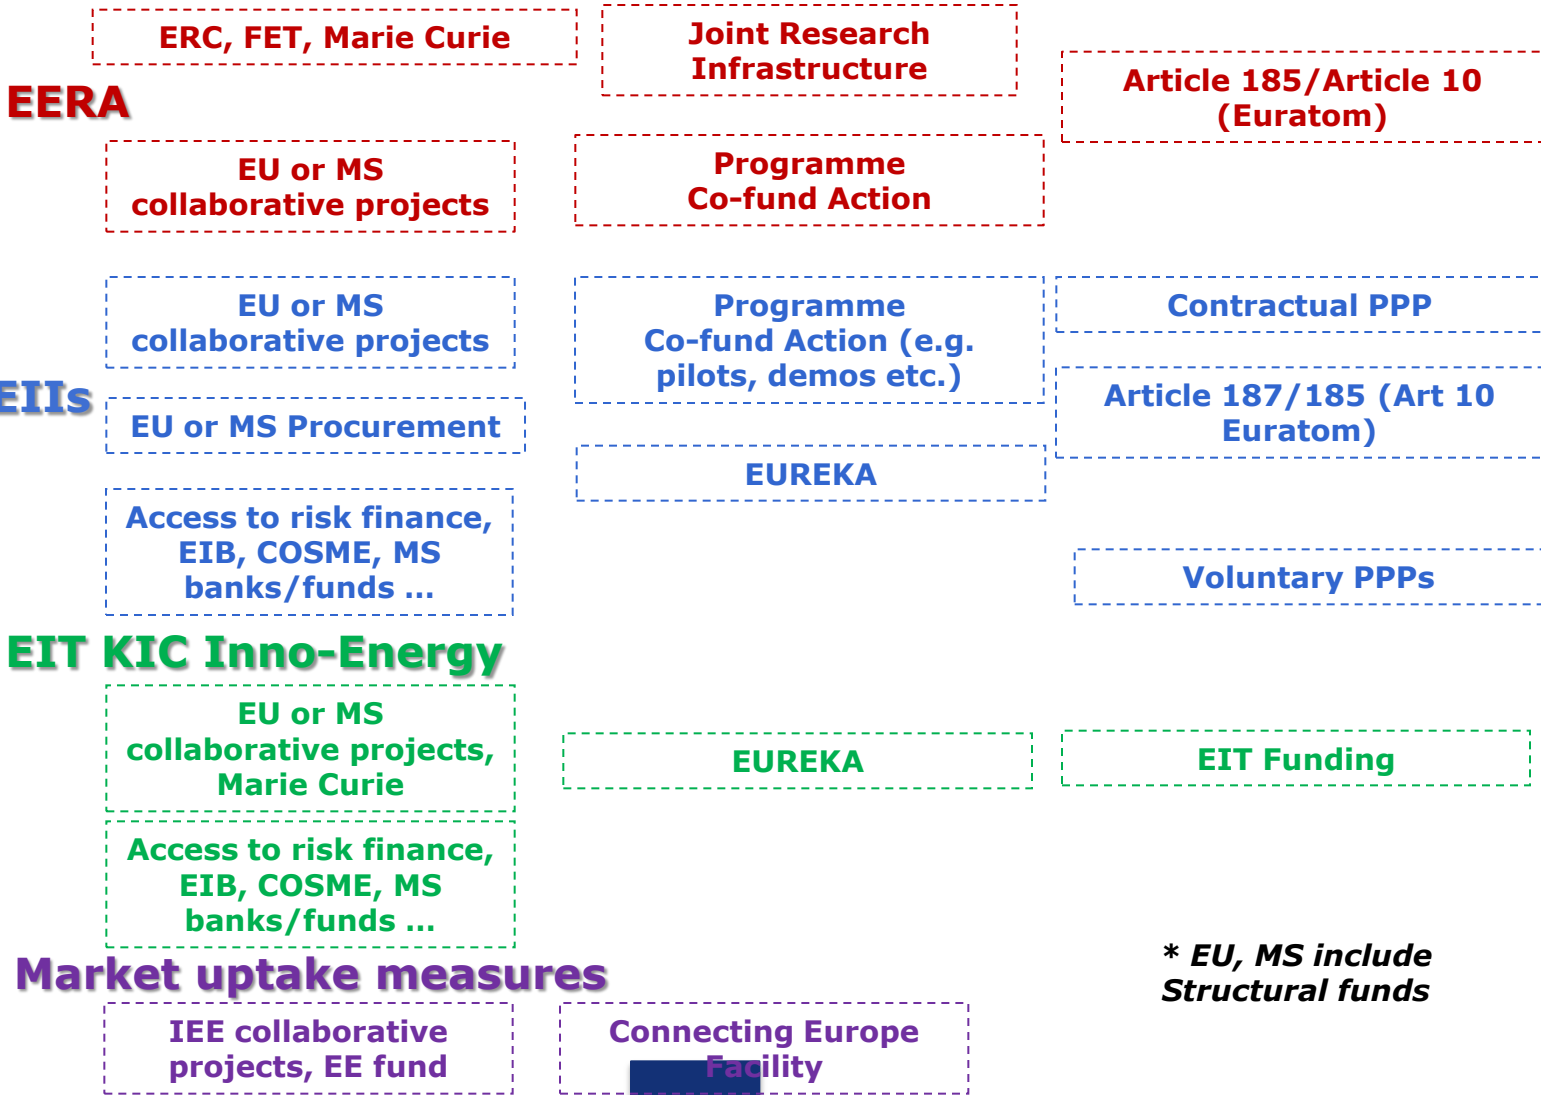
ERC, FET, Marie Curie

Joint Research Infrastructure

EERA

Article 185/Article 10 (Euratom)

EU or MS collaborative projects

Programme Co-fund Action

EU or MS collaborative projects

Programme Co-fund Action (e.g. pilots, demos etc.)

Contractual PPP

EIIs

Article 187/185 (Art 10 Euratom)

EU or MS Procurement

EUREKA

Access to risk finance, EIB, COSME, MS banks/funds ...

Voluntary PPPs

EIT KIC Inno-Energy

EU or MS collaborative projects, Marie Curie

EUREKA

EIT Funding

Access to risk finance, EIB, COSME, MS banks/funds ...

* EU, MS include Structural funds

Market uptake measures

IEE collaborative projects, EE fund

Connecting Europe Facility